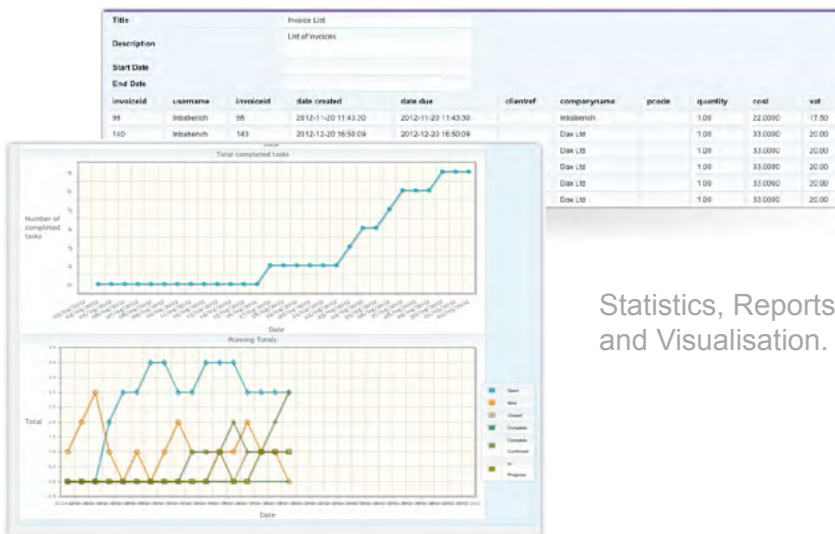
Title
Invoice List

Description
List of invoices

Start Date

End Date

| invoiceid | username | invoiceid | date created | date due | clientref | companyname | pcode | quantity | cost | vat |
|---|---|---|---|---|---|---|---|---|---|---|
| 95 | Intabench | 95 | 2012-11-20 11:43:20 | 2012-11-20 11:43:30 | | Intabench | | 1.00 | 22.0000 | 17.50 |
| 140 | Intabench | 143 | 2012-12-20 16:50:09 | 2012-12-20 16:50:09 | | Dax Ltd | | 1.00 | 33.0000 | 20.00 |
| | | | | | | Dax Ltd | | 1.00 | 33.0000 | 20.00 |
| | | | | | | Dax Ltd | | 1.00 | 33.0000 | 20.00 |
| | | | | | | Dax Ltd | | 1.00 | 33.0000 | 20.00 |
| | | | | | | Dax Ltd | | 1.00 | 33.0000 | 20.00 |

Date
Total completed tasks

Number of completed tasks

Date

Running Totals

Total

Open
New
Closed
Complete
Complete Confirmed
In Progress

Date

Statistics, Reports and Visualisation.